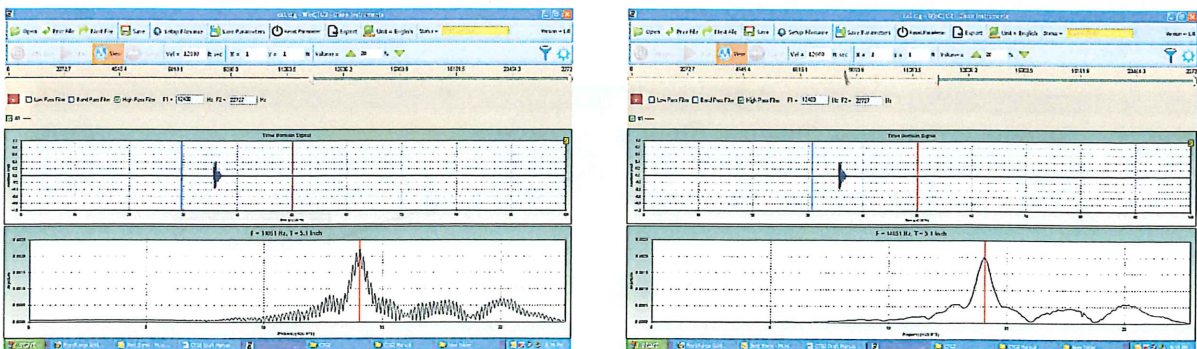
Open Prev File Next File Save Setup Measure Save Parameters Reset Parameter Export Unit = English Status =

Version = 1.0

View Val = 12100 N sec X = 1 Y = 1 N Values = 20 %

22727 45454 68181 90909 113636 136363 159090 181818 204545 227272

Low Pass Filter Band Pass Filter High Pass Filter F1 = 12400 Hz F2 = 22727 Hz

Time Domain Signal

F = 14051 Hz, T = 5.1 inch

Open Prev File Next File Save Setup Measure Save Parameters Reset Parameter Export Unit = English Status =

Version = 1.0

View Val = 12000 N sec X = 1 Y = 1 N Values = 20 %

22727 45454 68181 90909 113636 136363 159090 181818 204545 227272

Low Pass Filter Band Pass Filter High Pass Filter F1 = 12400 Hz F2 = 22727 Hz

Time Domain Signal

F = 14051 Hz, T = 5.1 inch

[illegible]